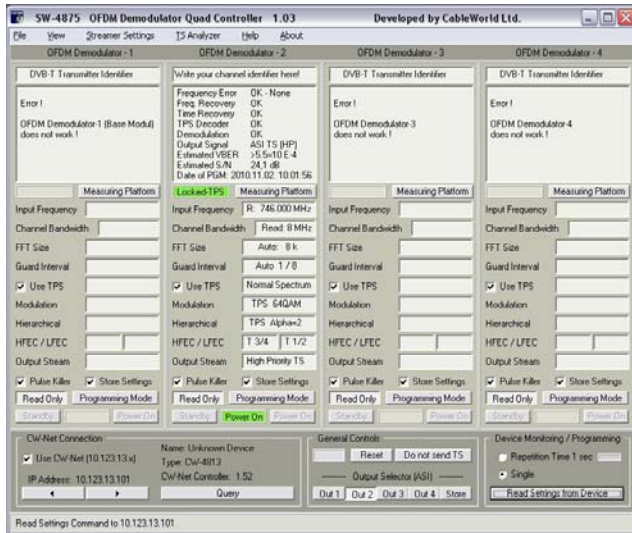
SW-4875 OFDM Demodulator Quad Controller 1.03 Developed by CableWorld Ltd.

File View Streamer Settings TS Analyzer Help About

OFDM Demodulator - 1

DVB-T Transmitter Identifier

Error !

OFDM Demodulator-1 (Base Modul) does not work !

Measuring Platform

Input Frequency

Channel Bandwidth

FFT Size

Guard Interval

Use TPS

Modulation

Hierarchical

HFEC / LFEC

Output Stream

Pulse Killer Store Settings

Read Only Programming Mode

Standby Power On

OFDM Demodulator - 2

Write your channel identifier here!

Frequency Error OK - None
Freq. Recovery OK
Time Recovery OK
TPS Decoder OK
Demodulation OK
Output Signal ASI TS (HP)
Estimated VBER >5.5×10 E-4
Estimated S/N 24.1 dB
Date of PGM: 2010.11.02. 10:01:56

Locked-TPS Measuring Platform

Input Frequency R: 746.000 MHz

Channel Bandwidth Read: 8 MHz

FFT Size Auto: 8 k

Guard Interval Auto 1 / 8

Use TPS Normal Spectrum

Modulation TPS 64QAM

Hierarchical TPS Alpha=2

HFEC / LFEC T 3/4 T 1/2

Output Stream High Priority TS

Pulse Killer Store Settings

Read Only Programming Mode

Standby Power On Power On

OFDM Demodulator - 3

DVB-T Transmitter Identifier

Error !

OFDM Demodulator-3 does not work !

Measuring Platform

Input Frequency

Channel Bandwidth

FFT Size

Guard Interval

Use TPS

Modulation

Hierarchical

HFEC / LFEC

Output Stream

Pulse Killer Store Settings

Read Only Programming Mode

Standby Power On

OFDM Demodulator - 4

DVB-T Transmitter Identifier

Error !

OFDM Demodulator-4 does not work !

Measuring Platform

Input Frequency

Channel Bandwidth

FFT Size

Guard Interval

Use TPS

Modulation

Hierarchical

HFEC / LFEC

Output Stream

Pulse Killer Store Settings

Read Only Programming Mode

Standby Power On

CW-Net Connection

Use CW-Net (10.123.13.x)

IP Address: 10.123.13.101

◄ ►

Name: Unknown Device
Type: CW-4813
CW-Net Controller: 1.52

Query

General Controls

Reset Do not send TS

Output Selector (ASI)

Out 1 Out 2 Out 3 Out 4 Store

Device Monitoring / Programming

Repetition Time 1 sec

Single

Read Settings from Device

Read Settings Command to 10.123.13.101